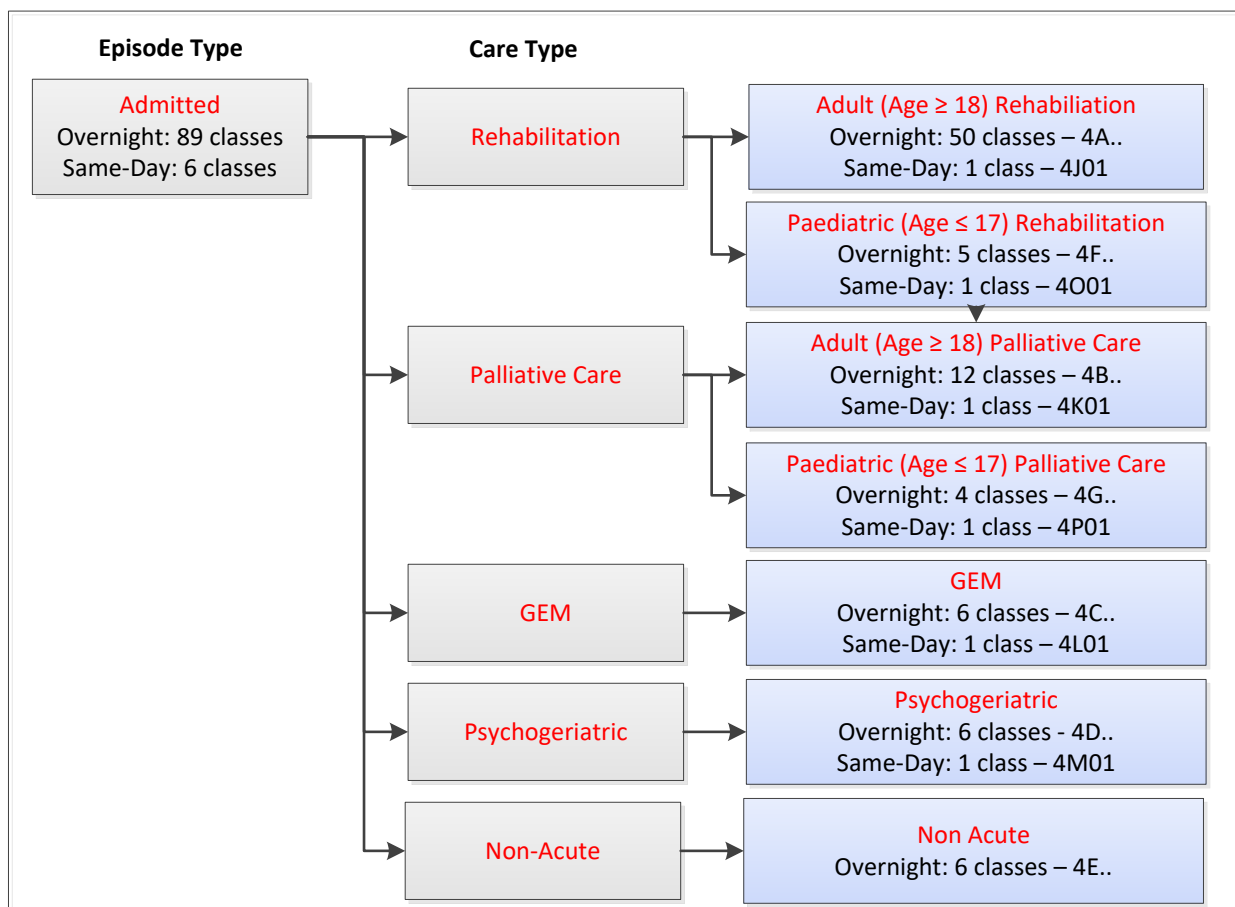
Episode Type

Care Type

Admitted
Overnight: 89 classes
Same-Day: 6 classes

Rehabilitation

Adult (Age ≥ 18) Rehabiliation
Overnight: 50 classes – 4A..
Same-Day: 1 class – 4J01

Paediatric (Age ≤ 17) Rehabilitation
Overnight: 5 classes – 4F..
Same-Day: 1 class – 4O01

Palliative Care

Adult (Age ≥ 18) Palliative Care
Overnight: 12 classes – 4B..
Same-Day: 1 class – 4K01

Paediatric (Age ≤ 17) Palliative Care
Overnight: 4 classes – 4G..
Same-Day: 1 class – 4P01

GEM

GEM
Overnight: 6 classes – 4C..
Same-Day: 1 class – 4L01

Psychogeriatric

Psychogeriatric
Overnight: 6 classes - 4D..
Same-Day: 1 class – 4M01

Non-Acute

Non Acute
Overnight: 6 classes – 4E..